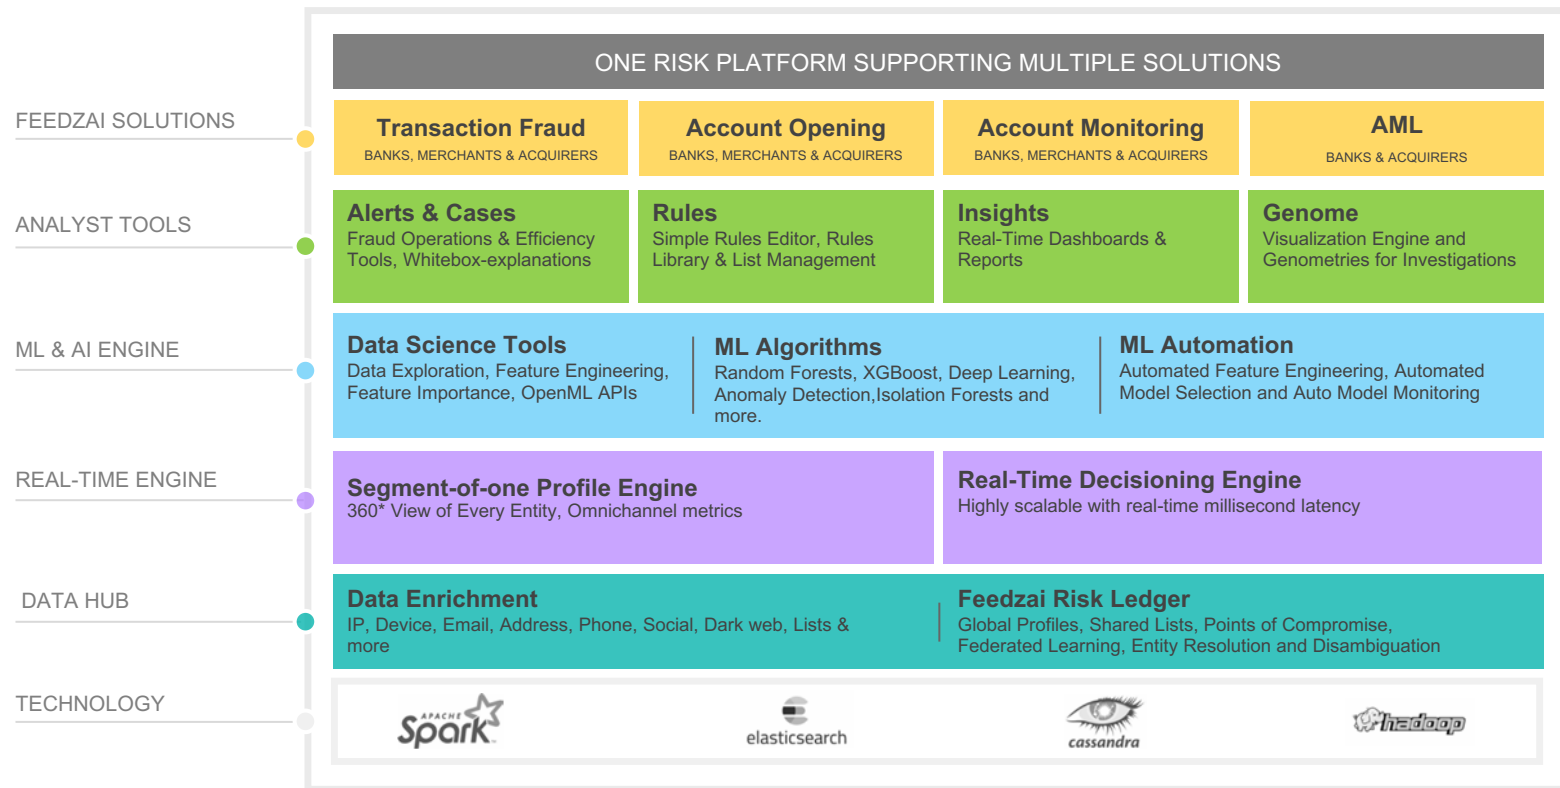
FEEDZAI SOLUTIONS

ANALYST TOOLS

ML & AI ENGINE

REAL-TIME ENGINE

DATA HUB

TECHNOLOGY

ONE RISK PLATFORM SUPPORTING MULTIPLE SOLUTIONS

Transaction Fraud
BANKS, MERCHANTS & ACQUIRERS

Account Opening
BANKS, MERCHANTS & ACQUIRERS

Account Monitoring
BANKS, MERCHANTS & ACQUIRERS

AML
BANKS & ACQUIRERS

Alerts & Cases
Fraud Operations & Efficiency Tools, Whitebox-explanations

Rules
Simple Rules Editor, Rules Library & List Management

Insights
Real-Time Dashboards & Reports

Genome
Visualization Engine and Genometries for Investigations

Data Science Tools
Data Exploration, Feature Engineering, Feature Importance, OpenML APIs

ML Algorithms
Random Forests, XGBoost, Deep Learning, Anomaly Detection,Isolation Forests and more.

ML Automation
Automated Feature Engineering, Automated Model Selection and Auto Model Monitoring

Segment-of-one Profile Engine
360* View of Every Entity, Omnichannel metrics

Real-Time Decisioning Engine
Highly scalable with real-time millisecond latency

Data Enrichment
IP, Device, Email, Address, Phone, Social, Dark web, Lists & more

Feedzai Risk Ledger
Global Profiles, Shared Lists, Points of Compromise, Federated Learning, Entity Resolution and Disambiguation

APACHE Spark

elasticsearch

cassandra

hadoop